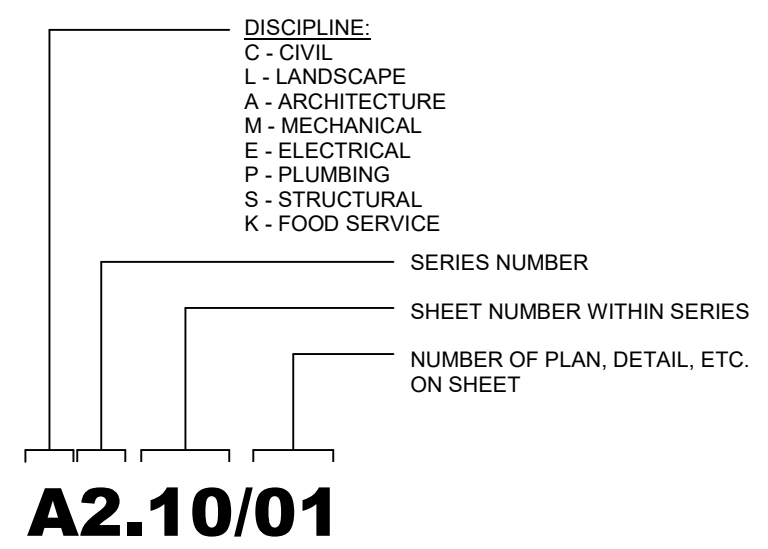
DISCIPLINE:
C - CIVIL
L - LANDSCAPE
A - ARCHITECTURE
M - MECHANICAL
E - ELECTRICAL
P - PLUMBING
S - STRUCTURAL
K - FOOD SERVICE

SERIES NUMBER

SHEET NUMBER WITHIN SERIES

NUMBER OF PLAN, DETAIL, ETC. ON SHEET

A2.10/01